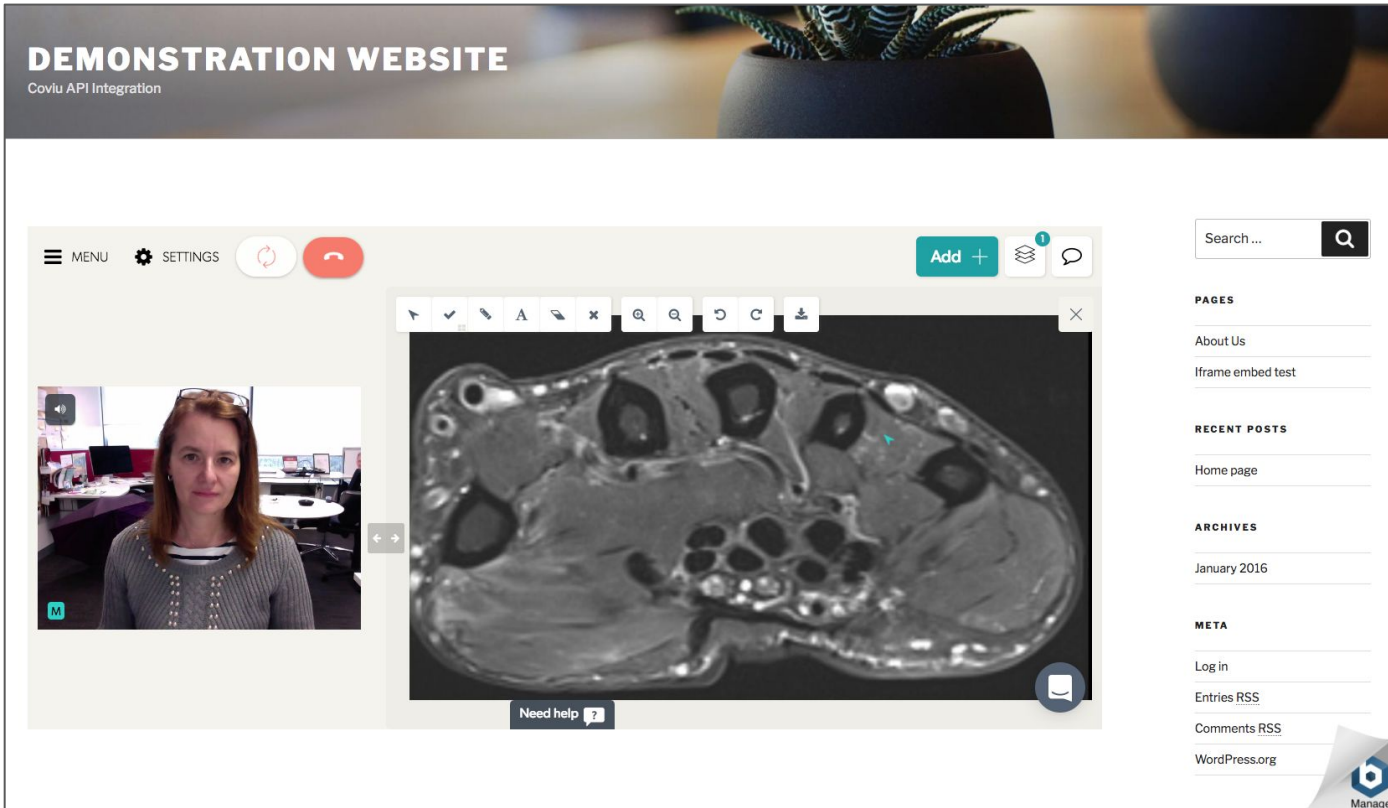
DEMONSTRATION WEBSITE
Coviu API Integration

MENU SETTINGS

Add +

1

M

Need help ?

Search ...

PAGES

About Us

Iframe embed test

RECENT POSTS

Home page

ARCHIVES

January 2016

META

Log in

Entries RSS

Comments RSS

WordPress.org

Manag